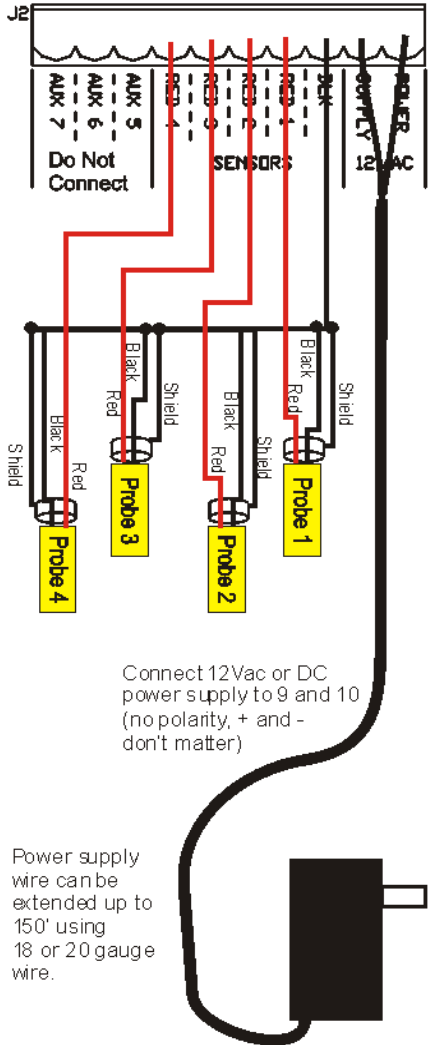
J2

AUX 7
AUX 6
AUX 5
Do Not Connect

RED 4
RED 3
RED 2
RED 1
BLK
SENSORS

SUPPLY
POWER
12 VAC

Black
Red
Shield
Probe 3

Black
Red
Shield
Probe 1

Shield
Black
Red
Probe 4

Black
Shield
Red
Probe 2

Connect 12Vac or DC power supply to 9 and 10 (no polarity, + and - don't matter)

Power supply wire can be extended up to 150' using 18 or 20 gauge wire.